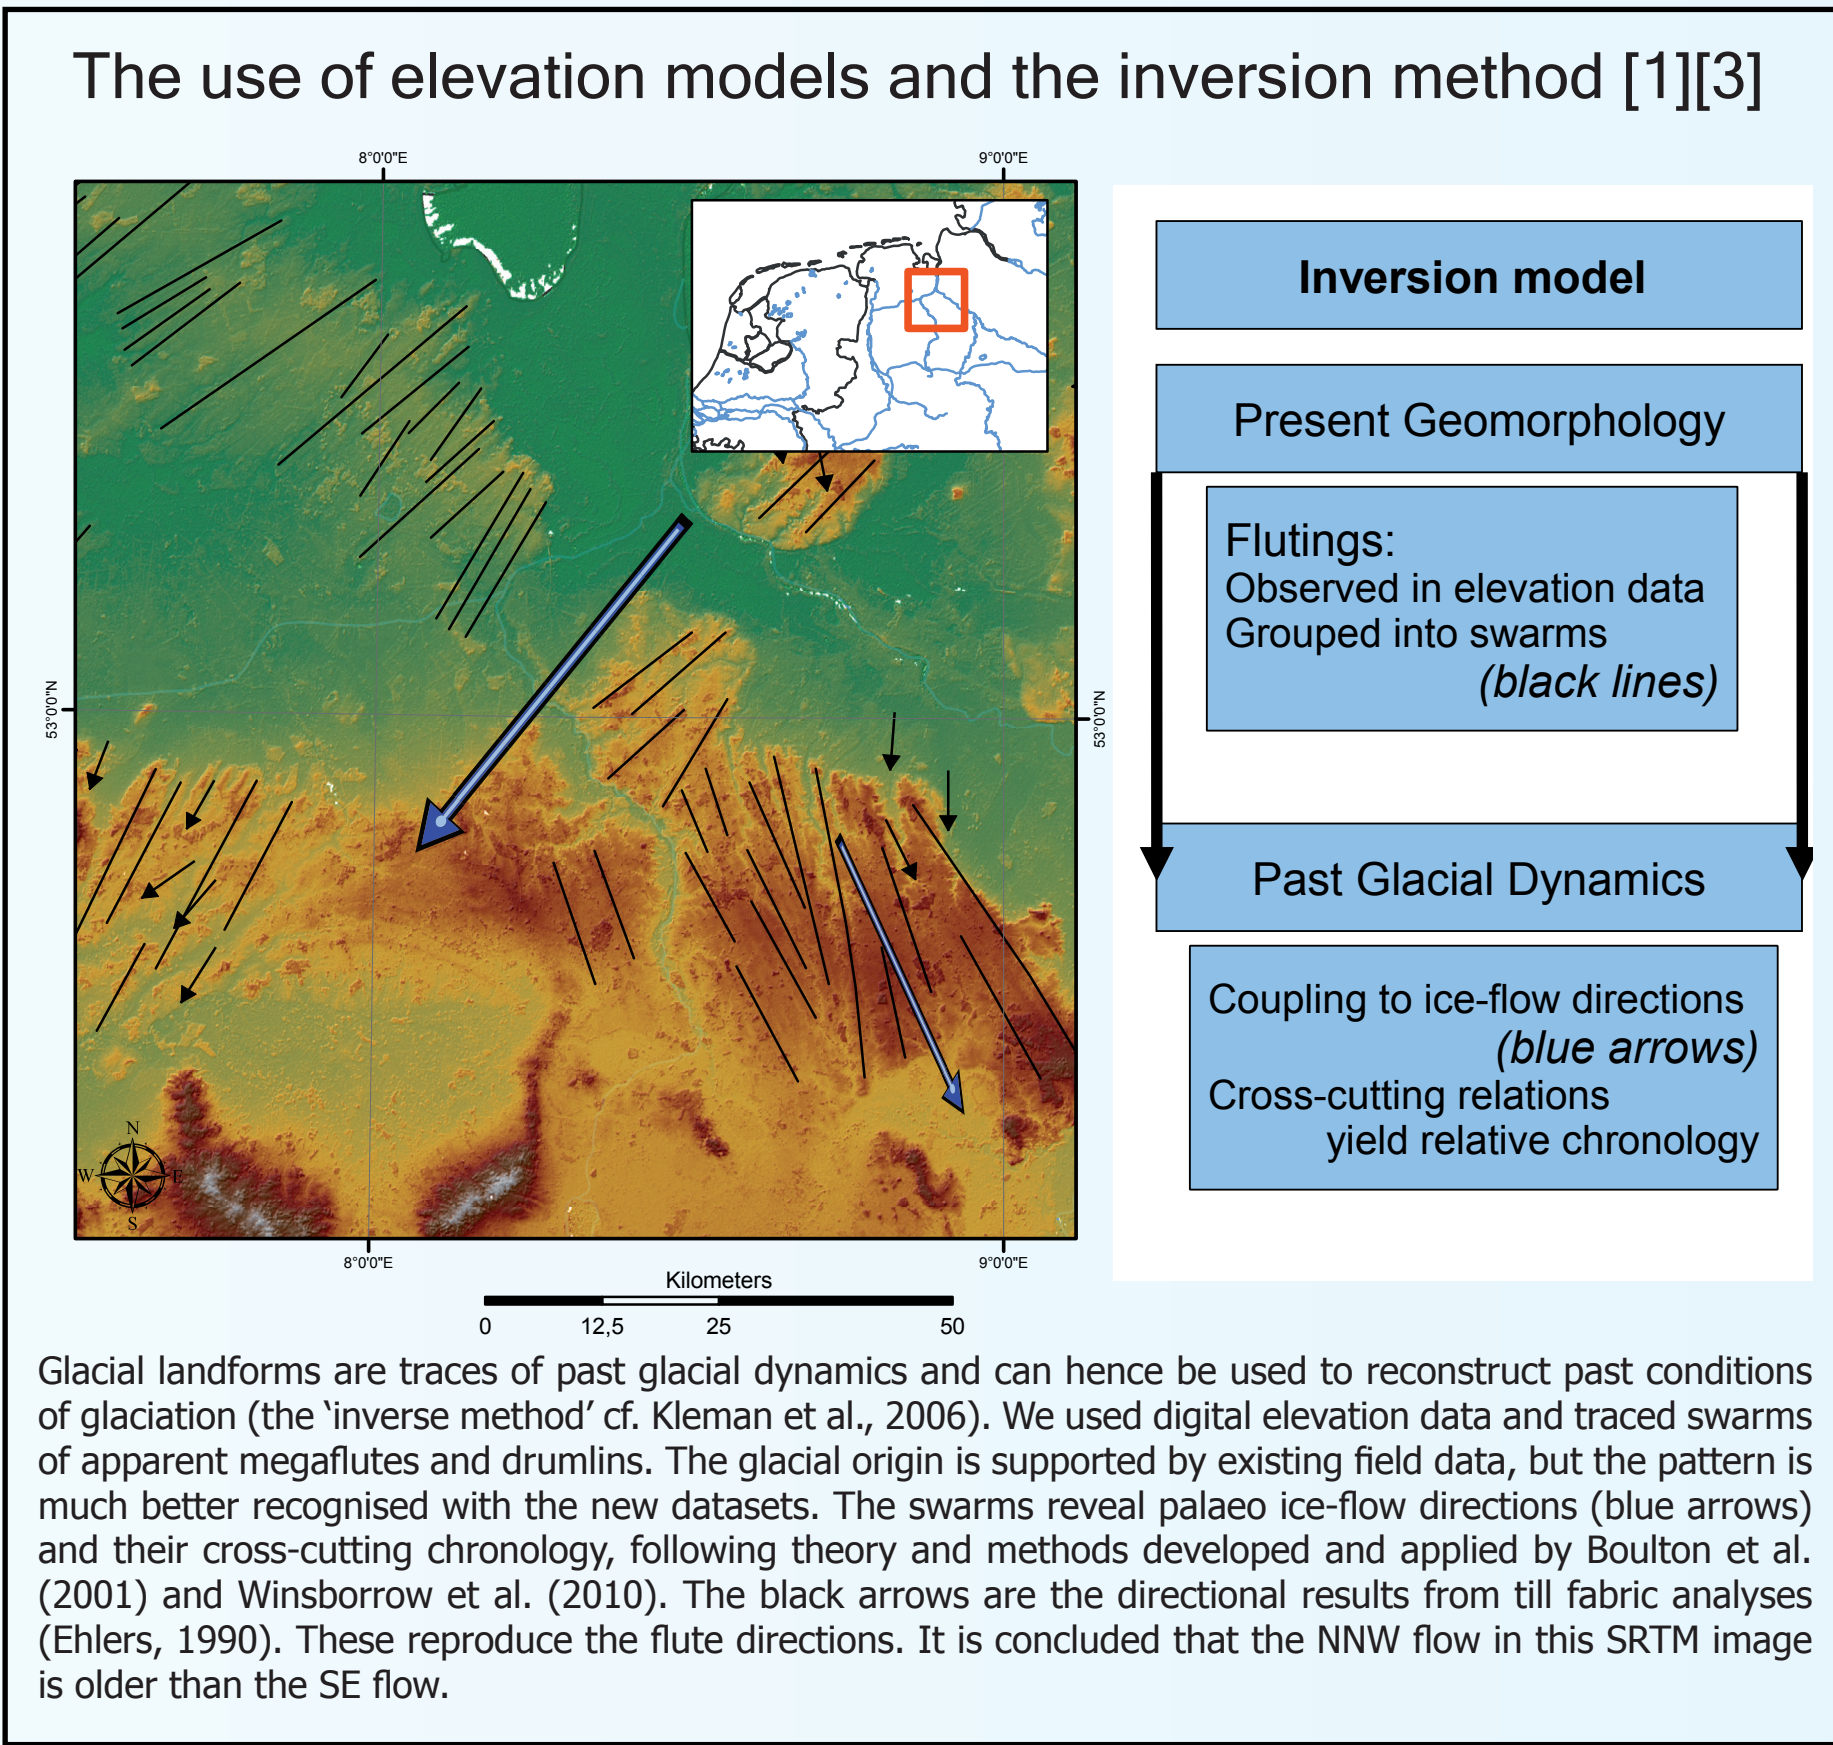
The use of elevation models and the inversion method [1][3]

8°0'0"E

9°0'0"E

53°0'0"N

53°0'0"N

N
W
E
S

8°0'0"E

9°0'0"E

Kilometers

0 12,5 25 50

Inversion model

Present Geomorphology

Flutings:
Observed in elevation data
Grouped into swarms
(black lines)

Past Glacial Dynamics

Coupling to ice-flow directions
(blue arrows)
Cross-cutting relations
yield relative chronology

Glacial landforms are traces of past glacial dynamics and can hence be used to reconstruct past conditions of glaciation (the 'inverse method' cf. Kleman et al., 2006). We used digital elevation data and traced swarms of apparent megaflutes and drumlins. The glacial origin is supported by existing field data, but the pattern is much better recognised with the new datasets. The swarms reveal palaeo ice-flow directions (blue arrows) and their cross-cutting chronology, following theory and methods developed and applied by Boulton et al. (2001) and Winsborrow et al. (2010). The black arrows are the directional results from till fabric analyses (Ehlers, 1990). These reproduce the flute directions. It is concluded that the NNW flow in this SRTM image is older than the SE flow.